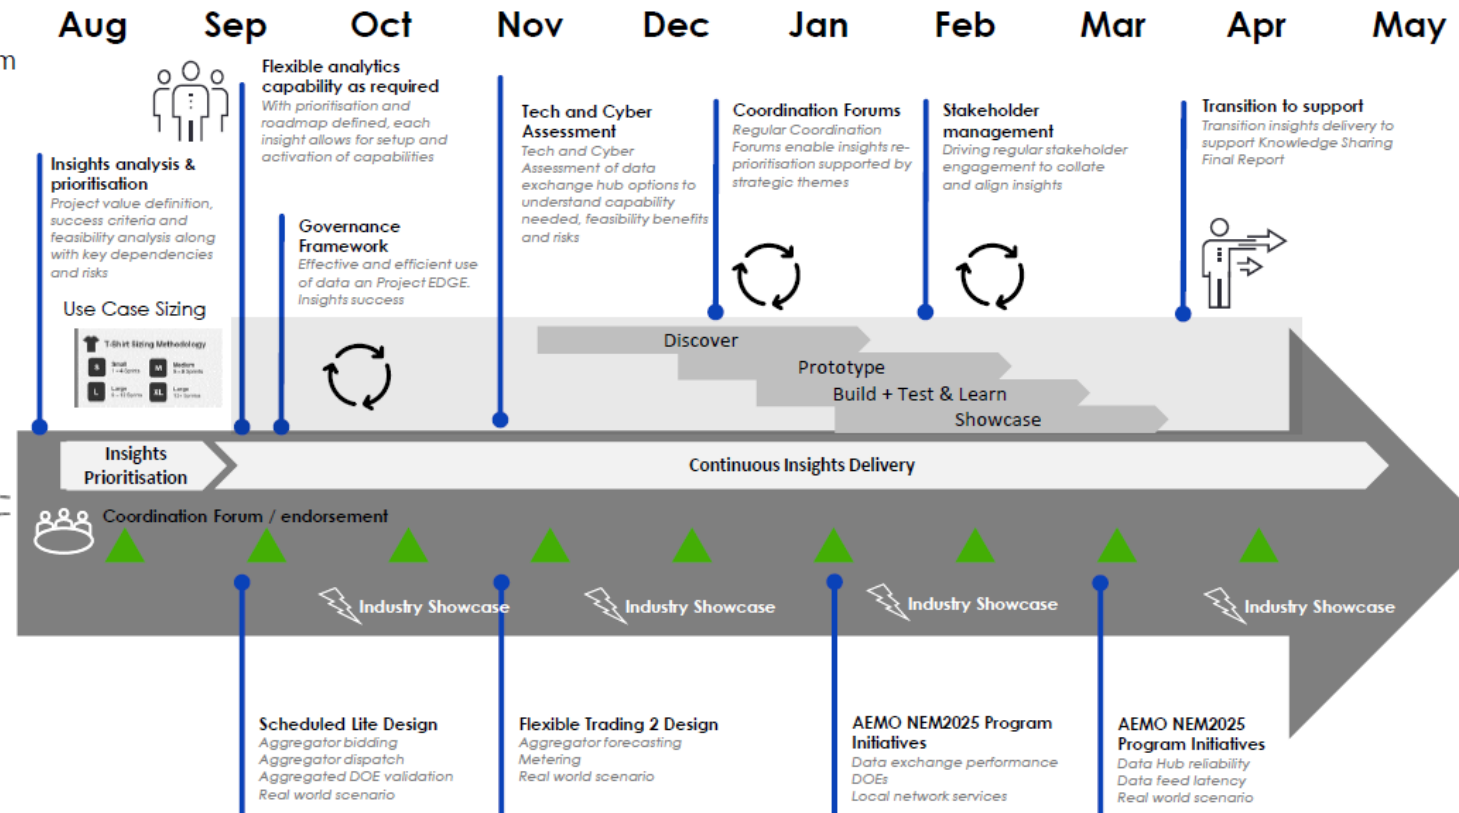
Aug Sep Oct Nov Dec Jan Feb Mar Apr May

m

Flexible analytics capability as required
With prioritisation and roadmap defined, each insight allows for setup and activation of capabilities

Insights analysis & prioritisation
Project value definition, success criteria and feasibility analysis along with key dependencies and risks

Use Case Sizing

T-Shirt Sizing Methodology
S Small
M Medium
L Large
XL Large

Governance Framework
Effective and efficient use of data an Project EDGE. Insights success

Tech and Cyber Assessment
Tech and Cyber Assessment of data exchange hub options to understand capability needed, feasibility benefits and risks

Coordination Forums
Regular Coordination Forums enable insights re-prioritisation supported by strategic themes

Stakeholder management
Driving regular stakeholder engagement to collate and align insights

Transition to support
Transition insights delivery to support Knowledge Sharing Final Report

Discover
Prototype
Build + Test & Learn
Showcase

Insights Prioritisation
Continuous Insights Delivery

Coordination Forum / endorsement

Industry Showcase
Industry Showcase
Industry Showcase
Industry Showcase

Scheduled Lite Design
Aggregator bidding
Aggregator dispatch
Aggregated DOE validation
Real world scenario

Flexible Trading 2 Design
Aggregator forecasting
Metering
Real world scenario

AEMO NEM2025 Program Initiatives
Data exchange performance
DOEs
Local network services

AEMO NEM2025 Program Initiatives
Data Hub reliability
Data feed latency
Real world scenario